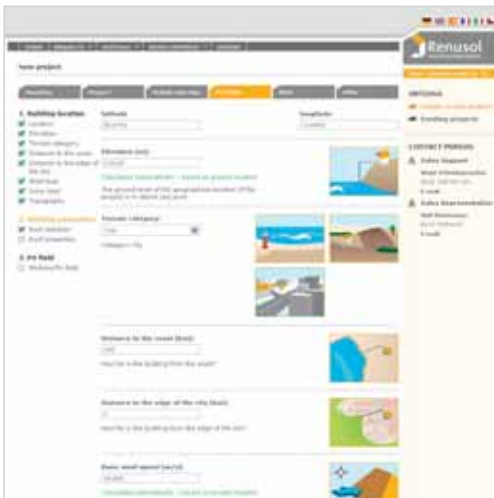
Renusol

New project

1. Building location
Location
Elevation
Terrain category
Distance to the coast
Distance to the edge of the city
Wind load
Snow load
Topography

2. Building parameters
Roof selection
Roof properties

3. PV field
Module/PV field

Latitude
Longitude

Elevation (m)

Calculated automatically - based on project location

The ground level of the geographical location of the project is m above sea level.

Terrain category

Category

Distance to the coast (km)

How far is the building from the coast?

Distance to the edge of the city (km)

How far is the building from the edge of the city?

Basic wind speed (m/s)

Calculated automatically - based on project location

OPTIONS
Create a new project
Existing projects

CONTACT PERSON
Sales Support
E-mail
Sales Representative
E-mail